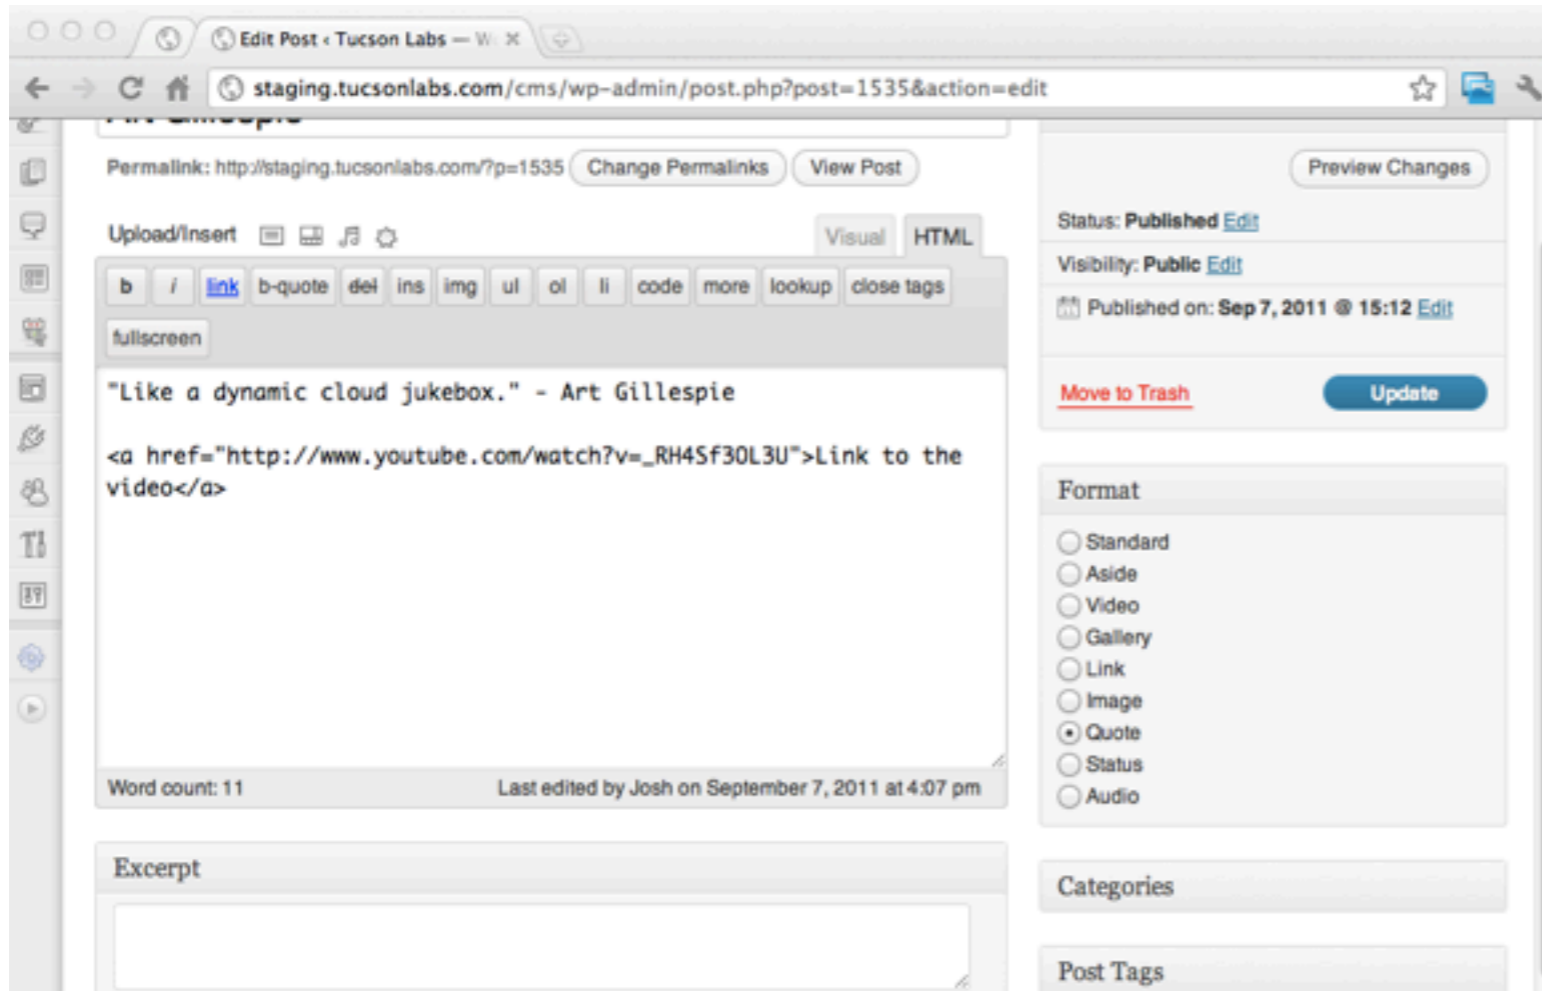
Edit Post ‹ Tucson Labs — W

staging.tucsonlabs.com/cms/wp-admin/post.php?post=1535&action=edit

Permalink: http://staging.tucsonlabs.com/?p=1535 Change Permalinks View Post

Preview Changes

Upload/Insert

Visual HTML

b i link b-quote del ins img ul ol li code more lookup close tags fullscreen

"Like a dynamic cloud jukebox." - Art Gillespie

<a href="http://www.youtube.com/watch?v=_RH4Sf30L3U">Link to the video</a>

Word count: 11

Last edited by Josh on September 7, 2011 at 4:07 pm

Status: Published Edit

Visibility: Public Edit

Published on: Sep 7, 2011 @ 15:12 Edit

Move to Trash

Update

Format

Standard
Aside
Video
Gallery
Link
Image
Quote
Status
Audio

Excerpt

Categories

Post Tags